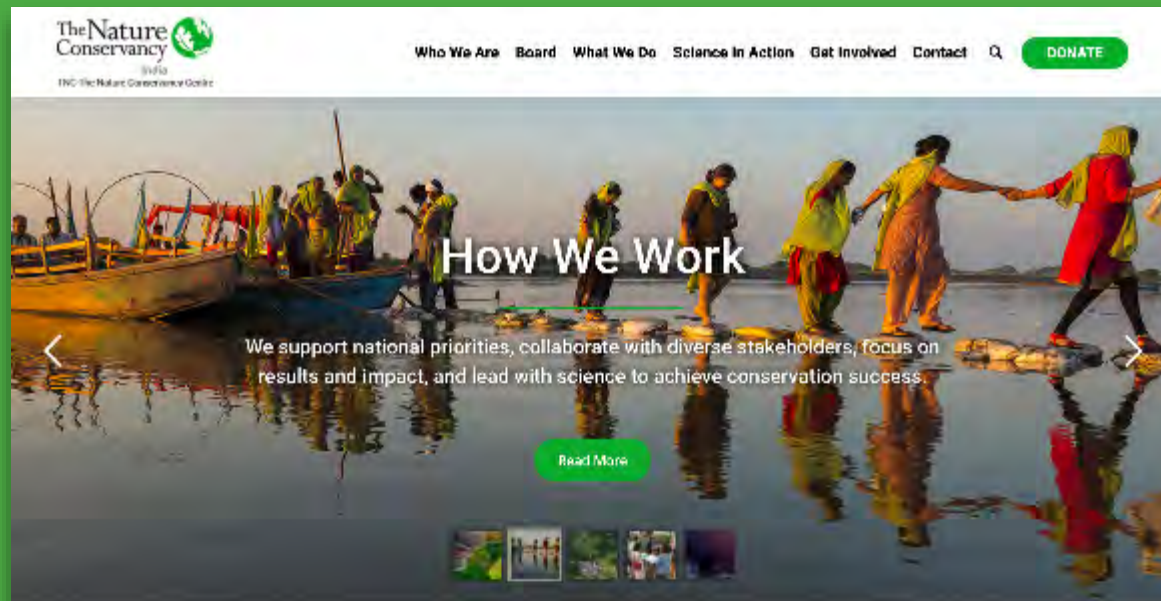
The Nature Conservancy
India
TNC-The Nature Conservancy Centre

Who We Are Board What We Do Science In Action Get Involved Contact DONATE

How We Work

We support national priorities, collaborate with diverse stakeholders, focus on results and impact, and lead with science to achieve conservation success.

Read More